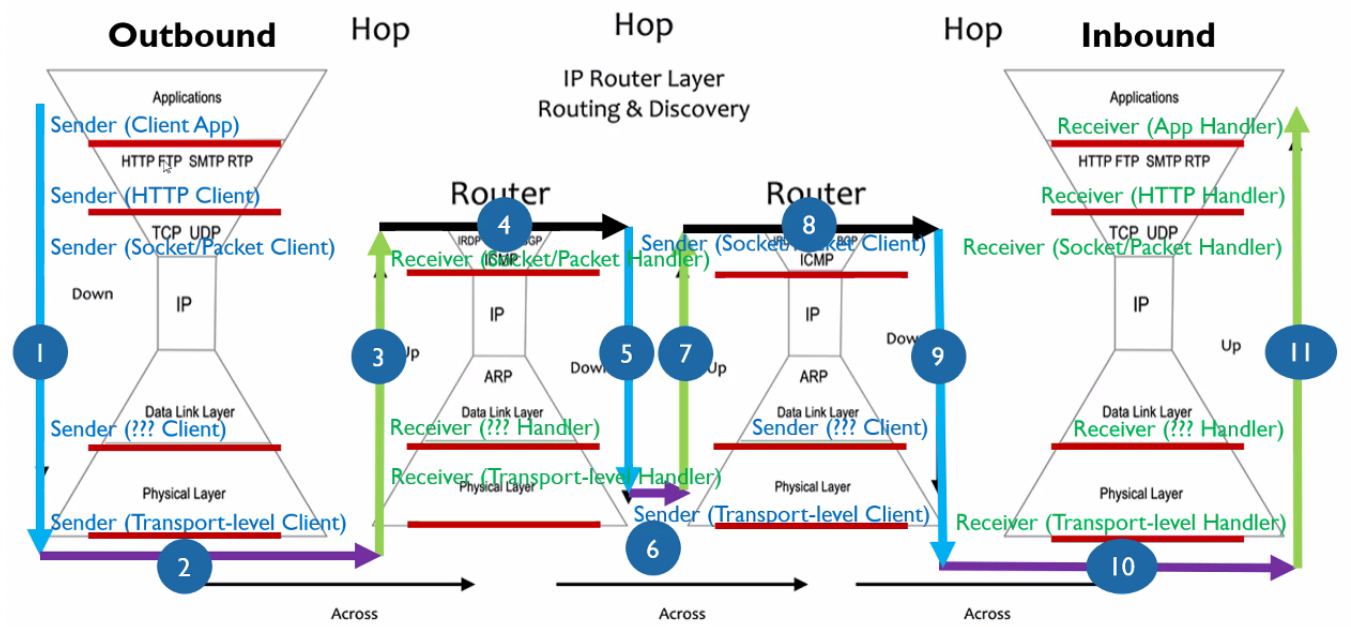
Outbound

Hop

Hop

Hop

Inbound

IP Router Layer
Routing & Discovery

Applications

Sender (Client App)

HTTP FTP SMTP RTP

Sender (HTTP Client)

TCP UDP

Sender (Socket/Packet Client)

Down

IP

1

Data Link Layer

Sender (??? Client)

Physical Layer

Sender (Transport-level Client)

2

Router

4

IRDP ICMP

Receiver (Socket/Packet Handler)

3

Up

IP

ARP

Data Link Layer

Receiver (??? Handler)

Receiver (Transport-level Handler)

Physical Layer

5

Down

6

Router

8

Sender (Socket/Packet Client)

ICMP

7

Up

IP

ARP

Data Link Layer

Sender (??? Client)

Physical Layer

Sender (Transport-level Client)

Down

9

Applications

Receiver (App Handler)

HTTP FTP SMTP RTP

Receiver (HTTP Handler)

TCP UDP

Receiver (Socket/Packet Handler)

IP

Up

11

Data Link Layer

Receiver (??? Handler)

Physical Layer

Receiver (Transport-level Handler)

10

Across

Across

Across